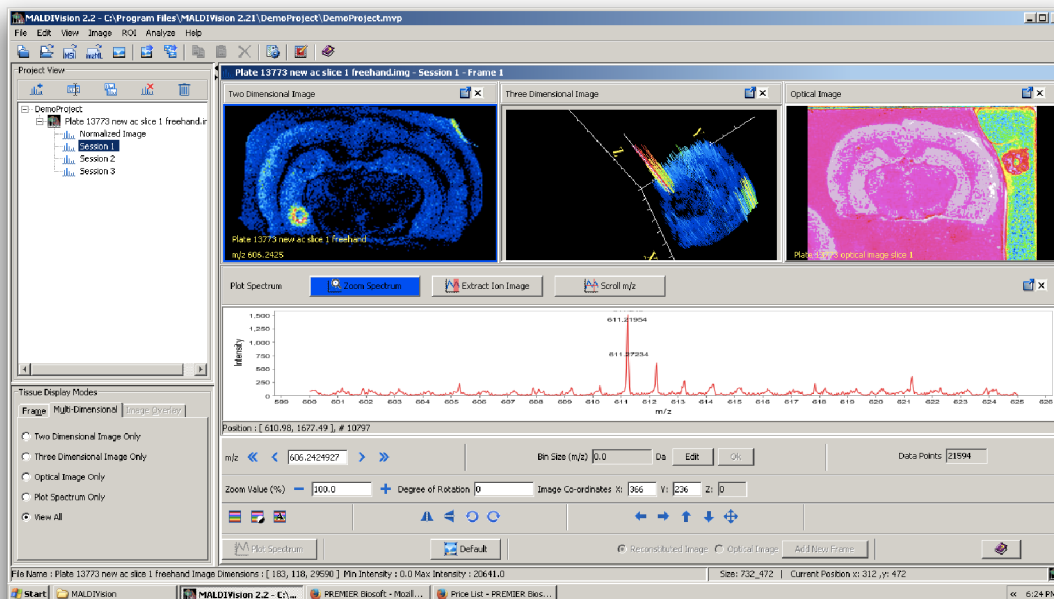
MALDIVision 2.2 - C:\Program Files\MALDIVision 2.21\DemoProject\DemoProject.mvp

File Edit View Image ROI Analyze Help

Project View

DemoProject
Plate 13773 new ac slice 1 freehand.ir
Normalized Image
Session 1
Session 2
Session 3

Tissue Display Modes

Frame Multi-Dimensional Image Overlay

Two Dimensional Image Only
Three Dimensional Image Only
Optical Image Only
Plot Spectrum Only
View All

Plate 13773 new ac slice 1 freehand.img - Session 1 - Frame 1

Two Dimensional Image

Plate 13773 new ac slice 1 freehand
m/z 606.2425

Three Dimensional Image

Optical Image

Plate 13773 optical image slice 1

Plot Spectrum Zoom Spectrum Extract Ion Image Scroll m/z

1,500
1,250
1,000
750
500
250
0
Intensity

611.21954
611.37234

599 600 601 602 603 604 605 606 607 608 609 610 611 612 613 614 615 616 617 618 619 620 621 622 623 624 625 626
m/z

Position : [ 610.98, 1677.49 ], # 10797

m/z 606.2424927 Bin Size (m/z) 0.0 Da Edit Ok Data Points 21594

Zoom Value (%) 100.0 Degree of Rotation 0 Image Co-ordinates X: 366 Y: 236 Z: 0

Plot Spectrum Default Reconstituted Image Optical Image Add New Frame

File Name : Plate 13773 new ac slice 1 freehand Image Dimensions : [ 183, 118, 29590 ] Min Intensity : 0.0 Max Intensity : 20641.0 Size: 732_472 Current Position x: 312 ,y: 472

Start MALDIVision MALDIVision 2.2 - C:\... PREMIER Biosoft - Mozil... Price List - PREMIER Bios... 6:24 PM